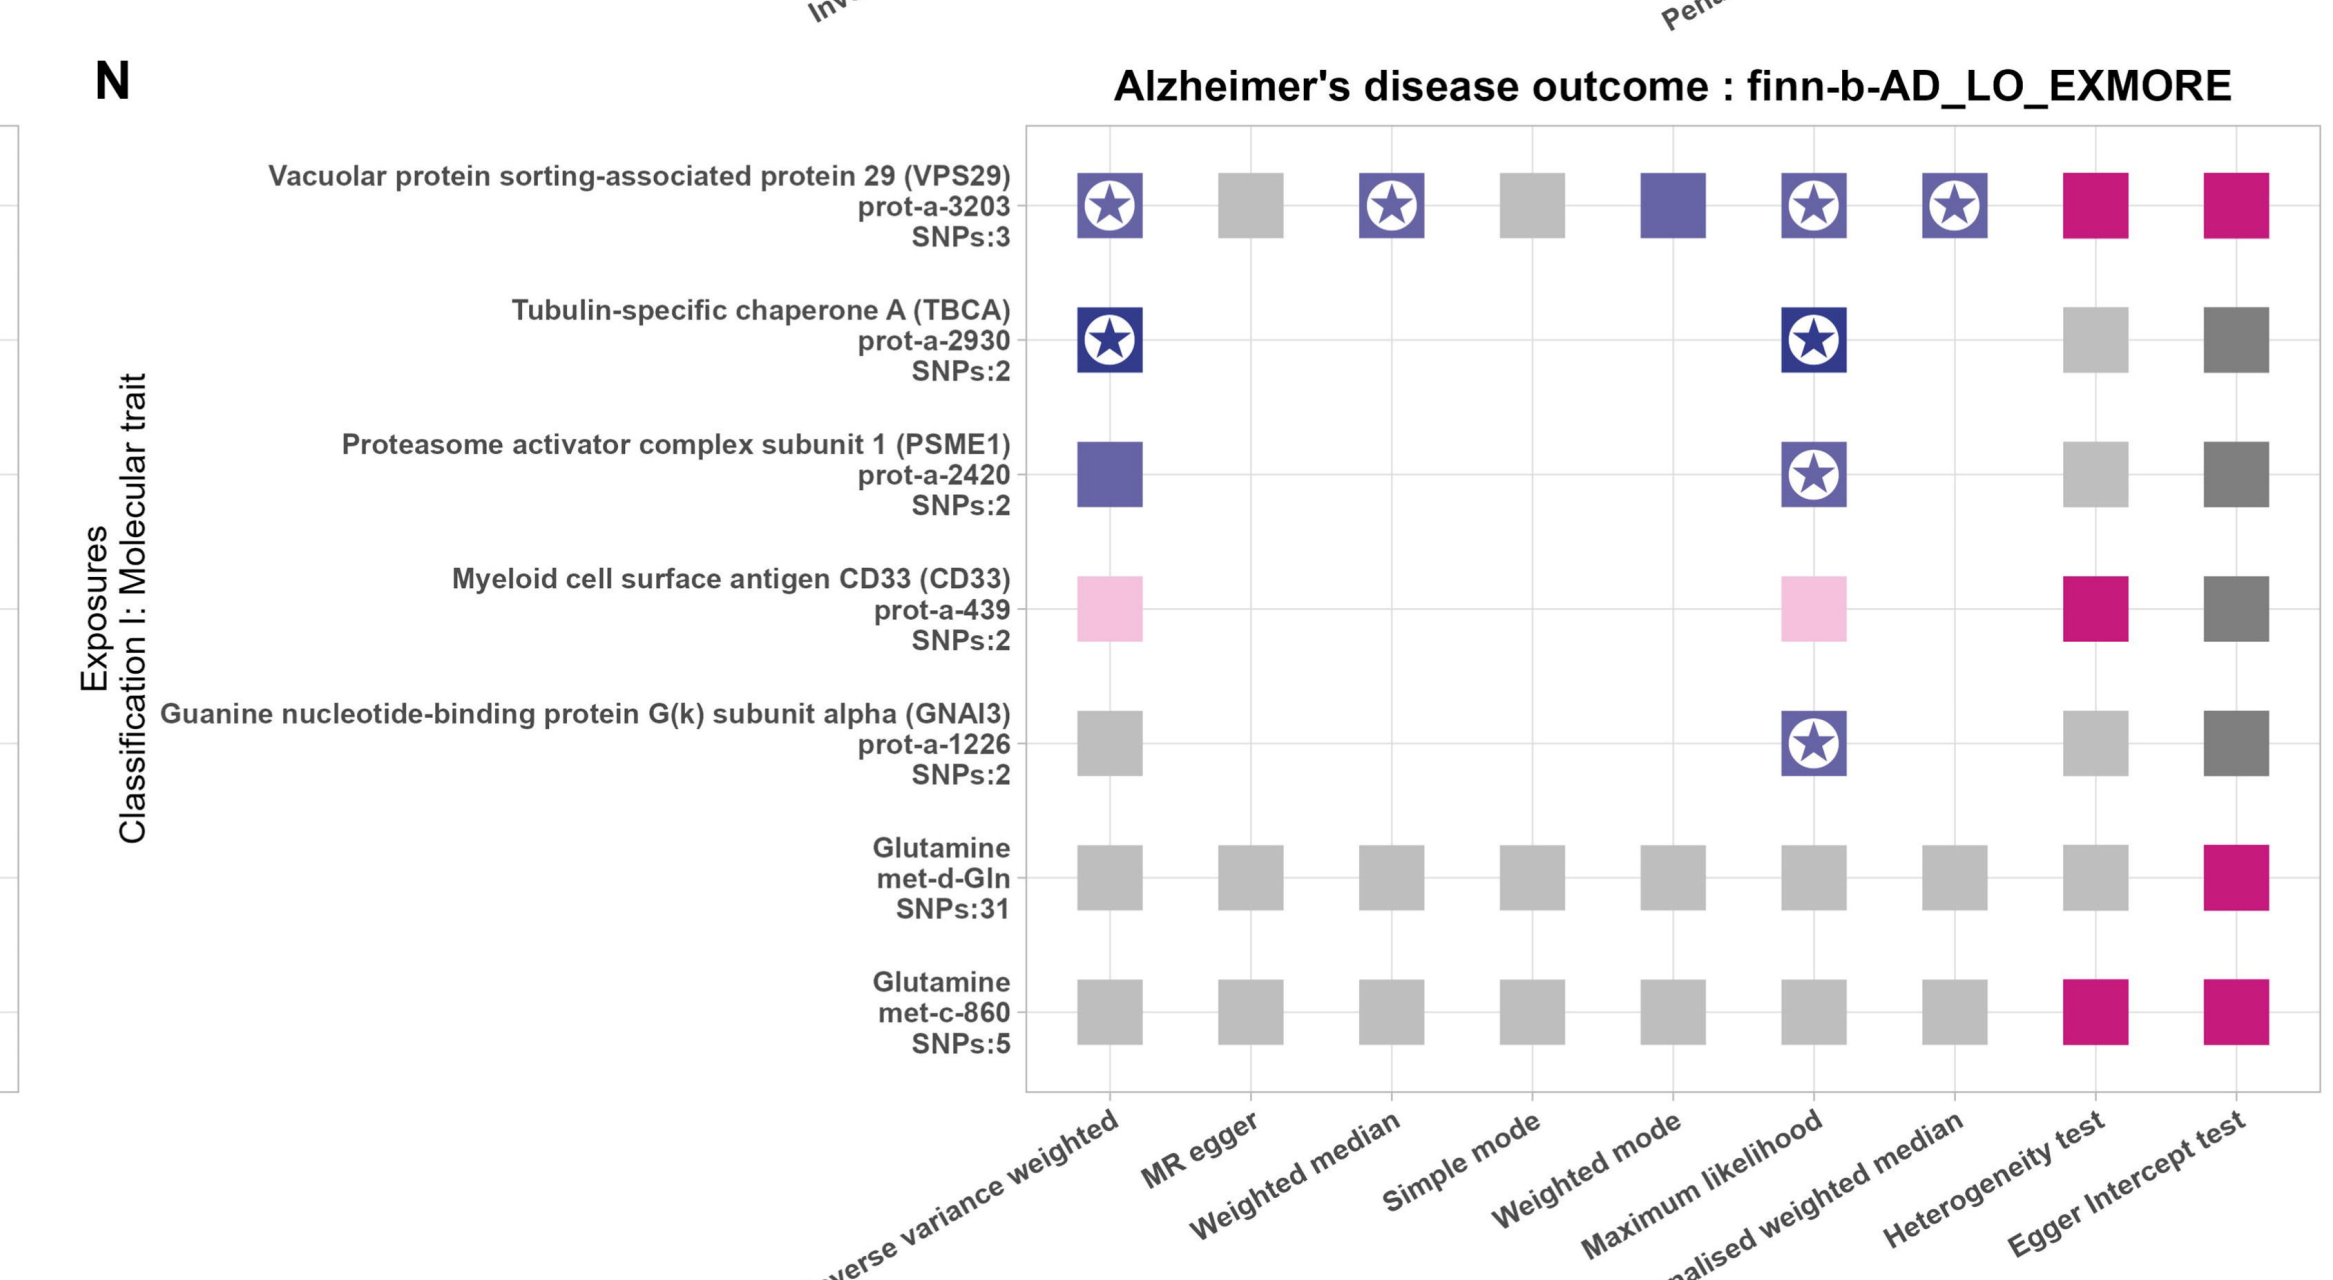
Inv

Pen

N

Alzheimer's disease outcome : finn-b-AD_LO_EXMORE

Exposures
Classification I: Molecular trait

Vacuolar protein sorting-associated protein 29 (VPS29)
prot-a-3203
SNPs:3

Tubulin-specific chaperone A (TBCA)
prot-a-2930
SNPs:2

Proteasome activator complex subunit 1 (PSME1)
prot-a-2420
SNPs:2

Myeloid cell surface antigen CD33 (CD33)
prot-a-439
SNPs:2

Guanine nucleotide-binding protein G(k) subunit alpha (GNAI3)
prot-a-1226
SNPs:2

Glutamine
met-d-Gln
SNPs:31

Glutamine
met-c-860
SNPs:5

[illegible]verse variance weighted
MR egger
Weighted median
Simple mode
Weighted mode
Maximum likelihood
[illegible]nalised weighted median
Heterogeneity test
Egger Intercept test